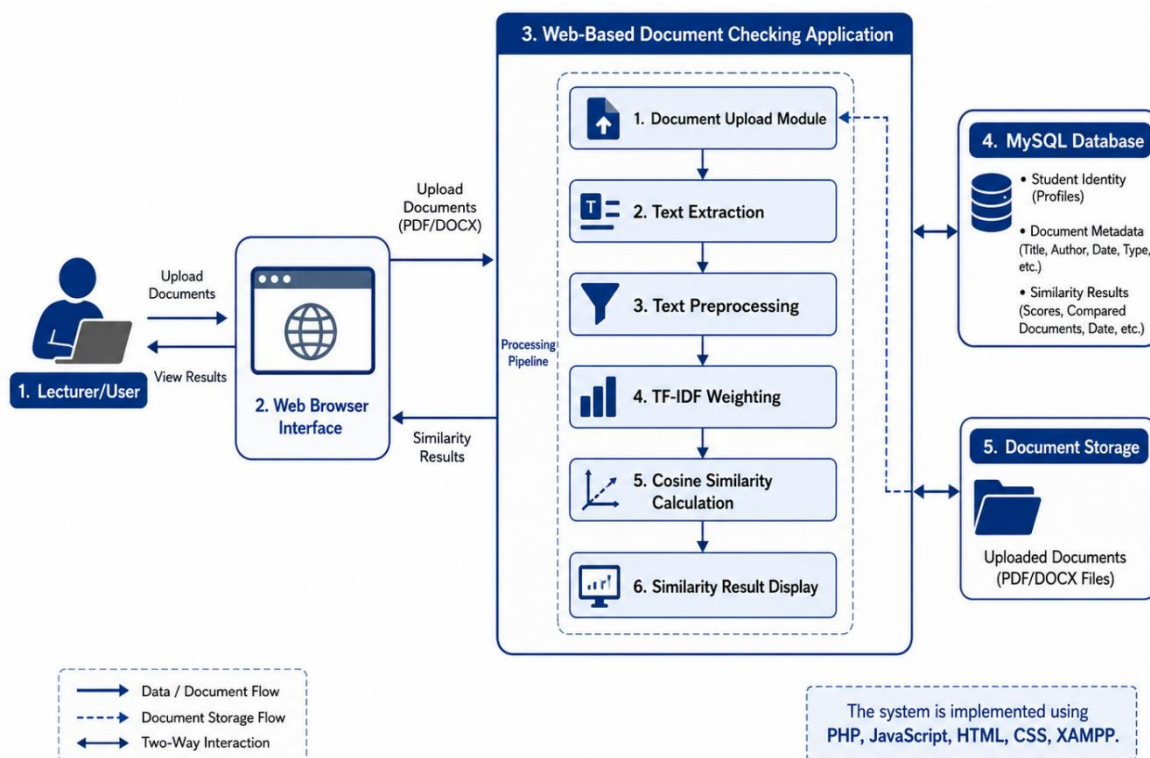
1. Lecturer/User

Upload Documents

View Results

2. Web Browser Interface

Upload Documents (PDF/DOCX)

Similarity Results

3. Web-Based Document Checking Application

Processing Pipeline

1. Document Upload Module

2. Text Extraction

3. Text Preprocessing

4. TF-IDF Weighting

5. Cosine Similarity Calculation

6. Similarity Result Display

4. MySQL Database

• Student Identity (Profiles)

• Document Metadata (Title, Author, Date, Type, etc.)

• Similarity Results (Scores, Compared Documents, Date, etc.)

5. Document Storage

Uploaded Documents (PDF/DOCX Files)

Data / Document Flow

Document Storage Flow

Two-Way Interaction

The system is implemented using **PHP, JavaScript, HTML, CSS, XAMPP.**